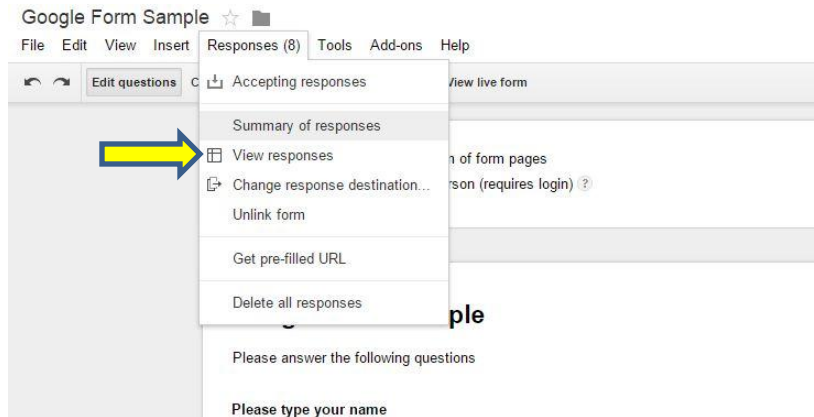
Google Form Sample

File Edit View Insert Responses (8) Tools Add-ons Help

Edit questions C

Accepting responses

Summary of responses

View responses

Change response destination...

Unlink form

Get pre-filled URL

Delete all responses

View live form

n of form pages

rson (requires login) ?

ple

Please answer the following questions

Please type your name